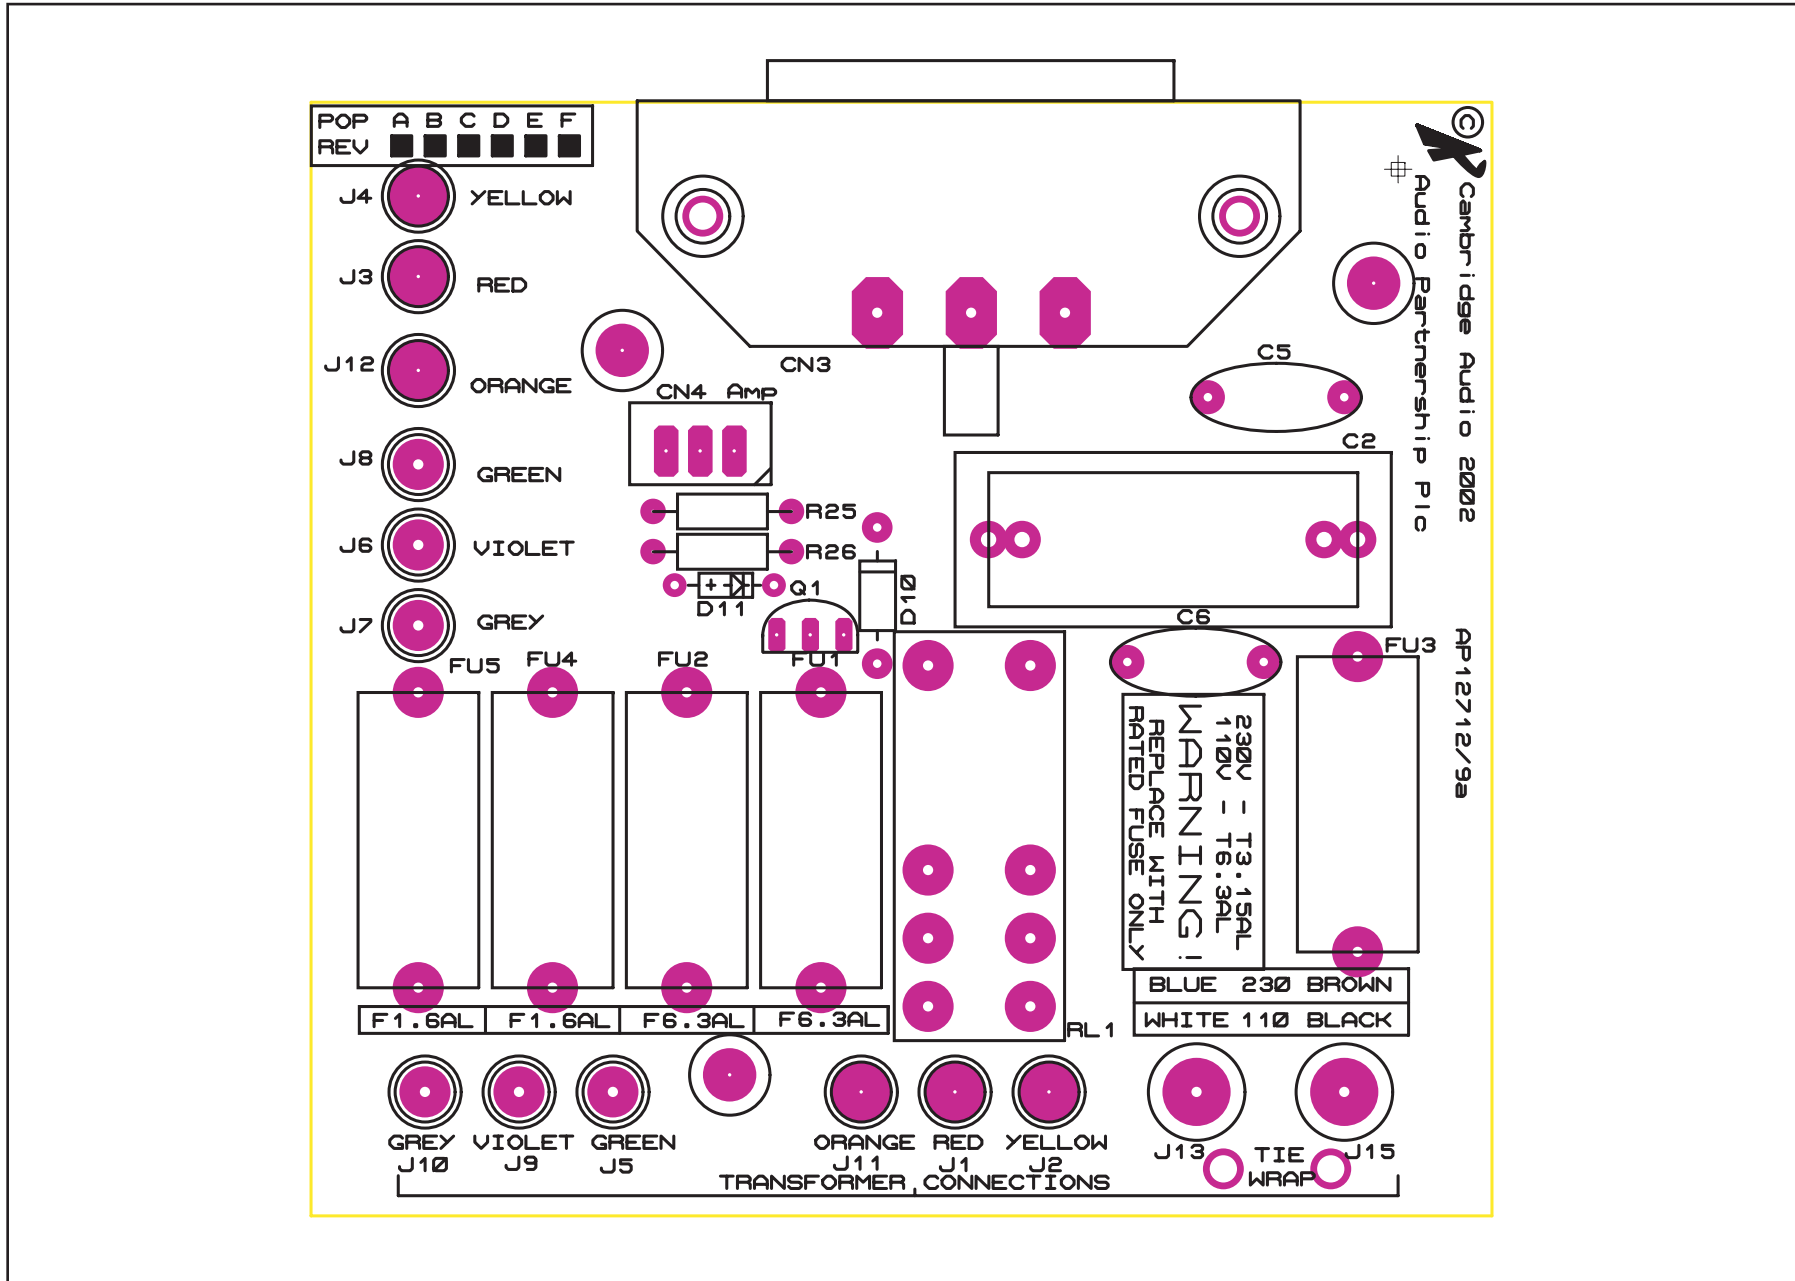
POP A B C D E F
REV

J4 YELLOW
J3 RED
J12 ORANGE
J8 GREEN
J6 VIOLET
J7 GREY

CN3
CN4 Amp
C5
C2
R25
R26
Q1
D11
D10
C6
FU3
FU5 FU4 FU2 FU1

© Cambridge Audio 2002
Audio Partnership Plc

AP12712/9a

230V - T3.15AL
110V - T6.3AL
WARNING!
REPLACE WITH
RATED FUSE ONLY

BLUE 230 BROWN
WHITE 110 BLACK

F1.6AL F1.6AL F6.3AL F6.3AL
RL1

GREY VIOLET GREEN
J10 J9 J5
ORANGE RED YELLOW
J11 J1 J2
TRANSFORMER CONNECTIONS
J13 TIE WRAP J15